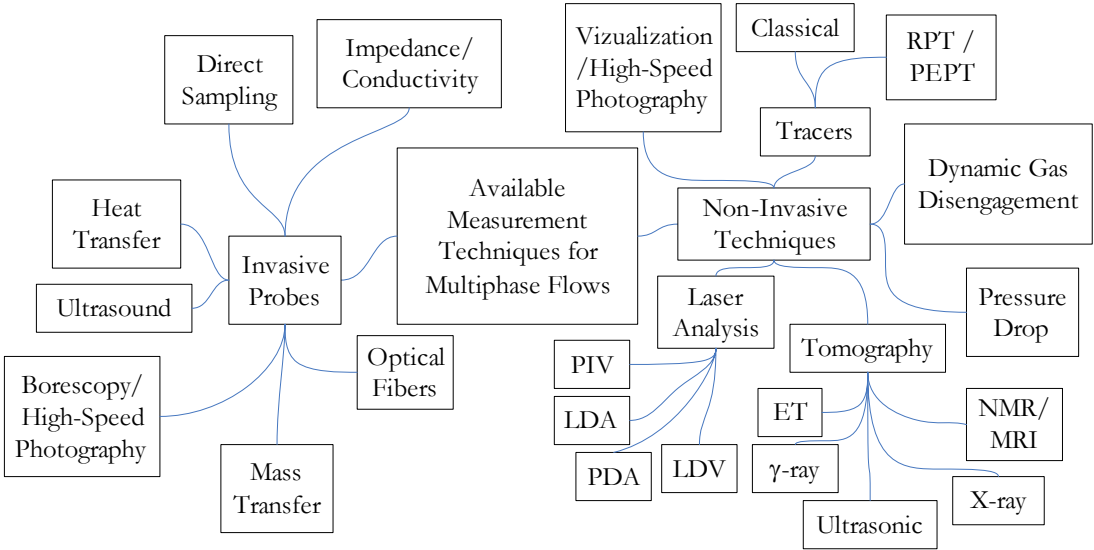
Available Measurement Techniques for Multiphase Flows

Invasive Probes

Direct Sampling

Impedance/ Conductivity

Heat Transfer

Ultrasound

Borescopy/ High-Speed Photography

Mass Transfer

Optical Fibers

Non-Invasive Techniques

Vizualization /High-Speed Photography

Classical

RPT / PEPT

Tracers

Dynamic Gas Disengagement

Pressure Drop

Laser Analysis

PIV

LDA

PDA

LDV

Tomography

ET

γ-ray

Ultrasonic

X-ray

NMR/ MRI